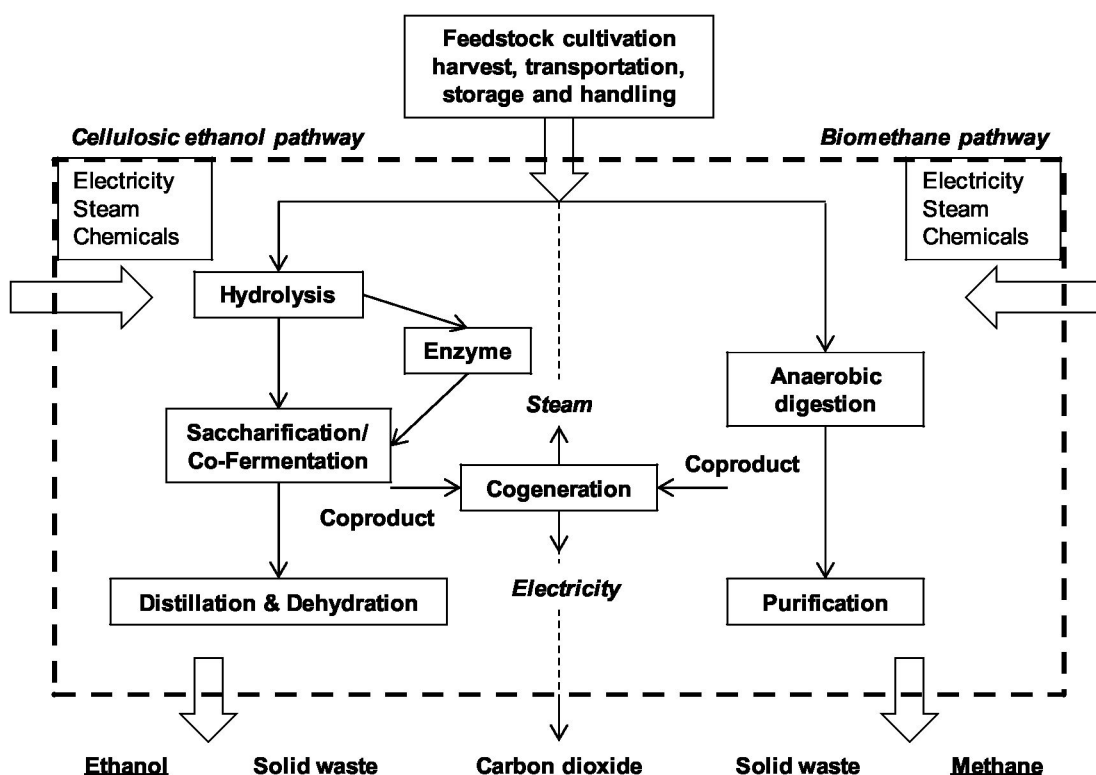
Feedstock cultivation harvest, transportation, storage and handling

Cellulosic ethanol pathway

Biomethane pathway

Electricity
Steam
Chemicals

Electricity
Steam
Chemicals

Hydrolysis

Enzyme

Saccharification/ Co-Fermentation

Steam

Anaerobic digestion

Coproduct

Cogeneration

Coproduct

Distillation & Dehydration

Electricity

Purification

Ethanol

Solid waste

Carbon dioxide

Solid waste

Methane